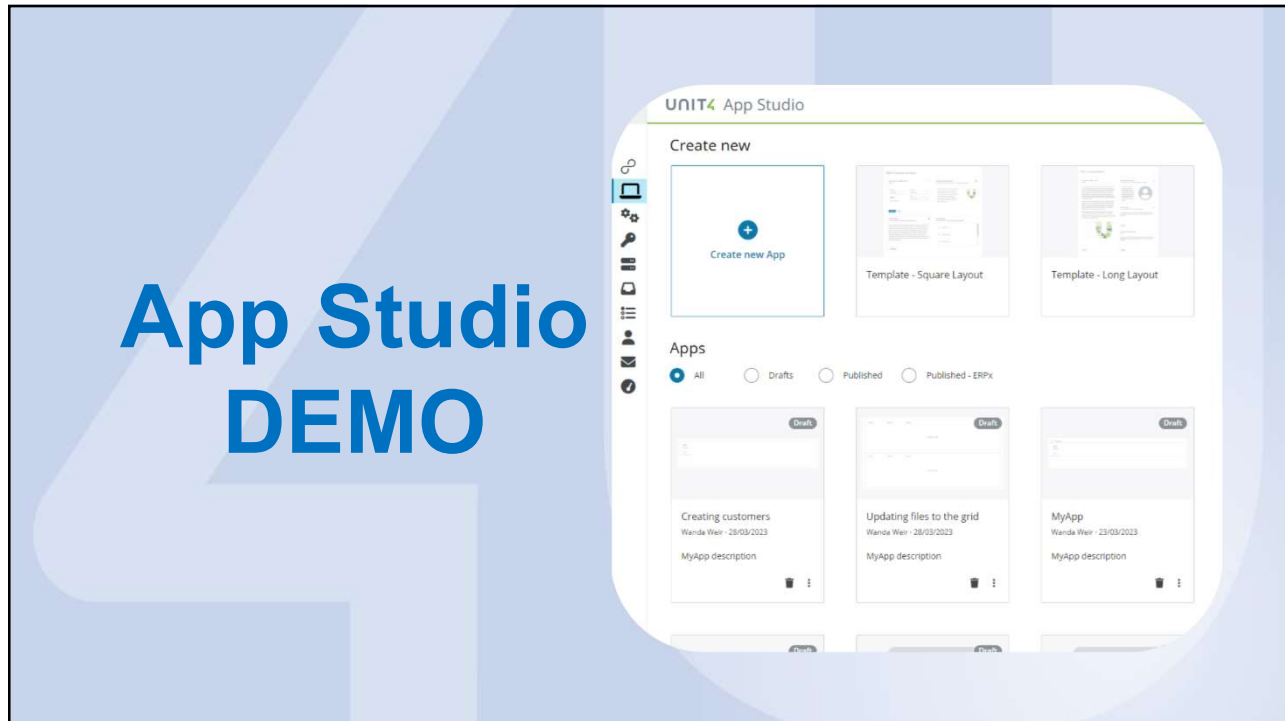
App Studio DEMO

UNIT4 App Studio

Create new

Create new App

Template - Square Layout

Template - Long Layout

Apps

All
Drafts
Published
Published - ERPx

Draft
Creating customers
Wanda Weir - 28/03/2023
MyApp description

Draft
Updating files to the grid
Wanda Weir - 28/03/2023
MyApp description

Draft
MyApp
Wanda Weir - 23/03/2023
MyApp description

Draft

Draft